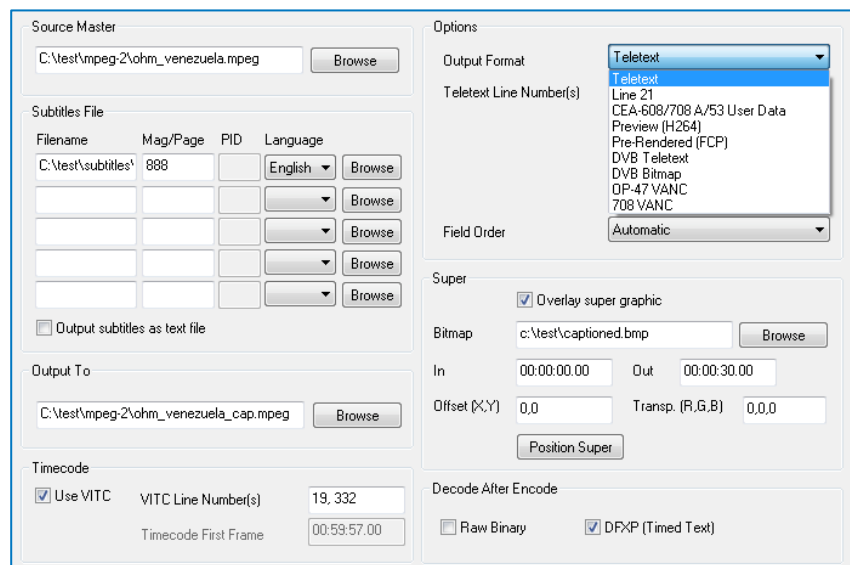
Source Master

C:\test\mpeg-2\ohm_venezuela.mpeg

Browse

Subtitles File

Filename

Mag/Page

PID

Language

C:\test\subtitles\

888

English

Browse

Browse

Browse

Browse

Browse

Output subtitles as text file

Output To

C:\test\mpeg-2\ohm_venezuela_cap.mpeg

Browse

Timecode

Use VITC

VITC Line Number(s)

19, 332

Timecode First Frame

00:59:57.00

Options

Output Format

Teletext

Teletext Line Number(s)

Teletext
Line 21
CEA-608/708 A/53 User Data
Preview (H264)
Pre-Rendered (FCP)
DVB Teletext
DVB Bitmap
OP-47 VANC
708 VANC

Field Order

Automatic

Super

Overlay super graphic

Bitmap

c:\test\captioned.bmp

Browse

In

00:00:00.00

Out

00:00:30.00

Offset (X,Y)

0,0

Transp. (R,G,B)

0,0,0

Position Super

Decode After Encode

Raw Binary

DFXP (Timed Text)